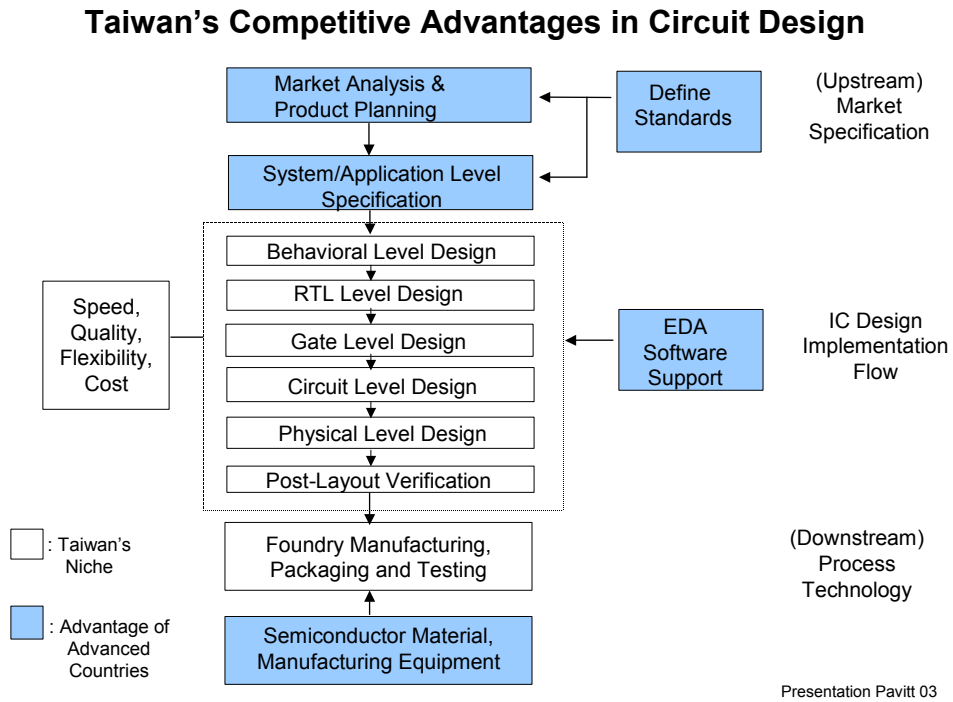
Taiwan's Competitive Advantages in Circuit Design

Market Analysis & Product Planning

Define Standards

(Upstream) Market Specification

System/Application Level Specification

Speed, Quality, Flexibility, Cost

Behavioral Level Design

RTL Level Design

Gate Level Design

Circuit Level Design

Physical Level Design

Post-Layout Verification

EDA Software Support

IC Design Implementation Flow

: Taiwan's Niche

Foundry Manufacturing, Packaging and Testing

(Downstream) Process Technology

: Advantage of Advanced Countries

Semiconductor Material, Manufacturing Equipment

Presentation Pavitt 03